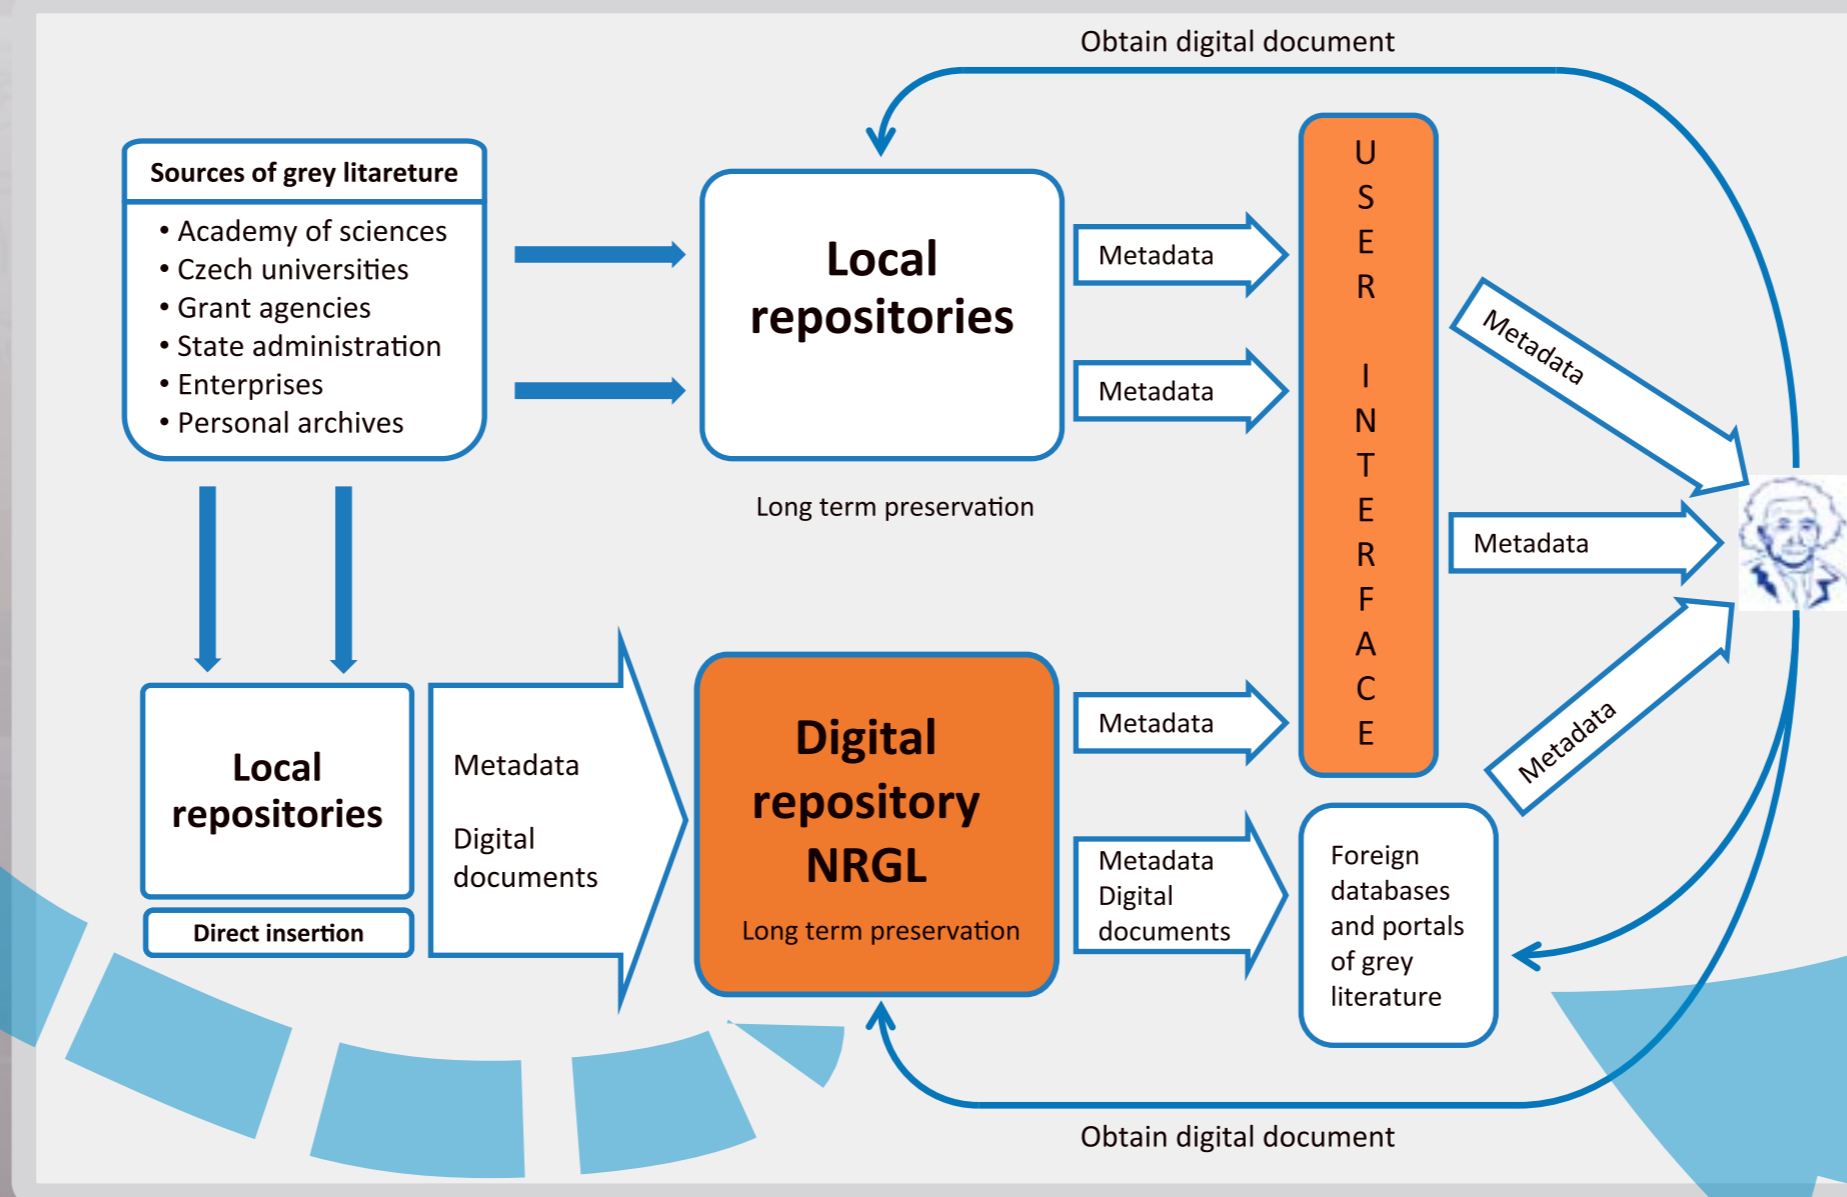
Obtain digital document

Sources of grey litareture

- Academy of sciences
- Czech universities
- Grant agencies
- State administration
- Enterprises
- Personal archives

Local repositories

Long term preservation

Metadata

Metadata

U S E R I N T E R F A C E

Metadata

Metadata

Metadata

Local repositories

Direct insertion

Metadata

Digital documents

Digital repository NRGL

Long term preservation

Metadata

Metadata Digital documents

Foreign databases and portals of grey literature

Obtain digital document